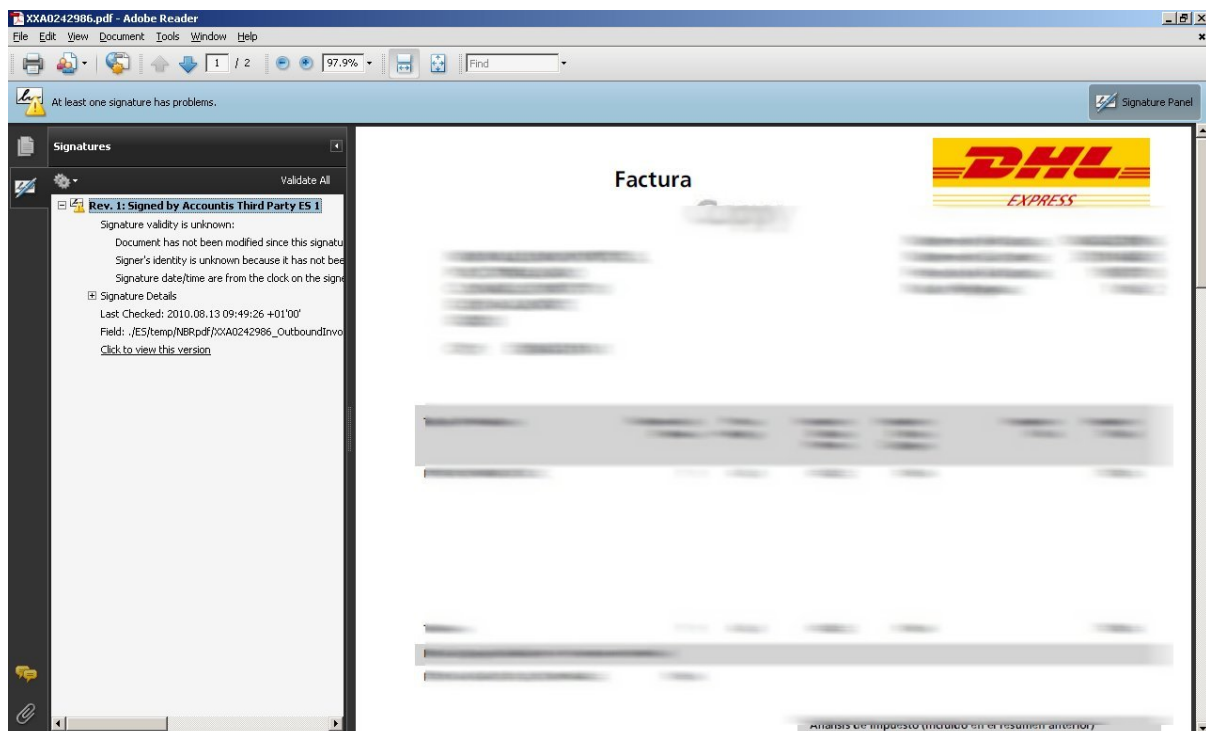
XXA0242986.pdf - Adobe Reader

File Edit View Document Tools Window Help

1 / 2 97.9% Find

At least one signature has problems.

Signature Panel

Signatures

Validate All

Rev. 1: Signed by Accountis Third Party ES 1

Signature validity is unknown:

Document has not been modified since this signatu

Signer's identity is unknown because it has not bee

Signature date/time are from the clock on the signe

Signature Details

Last Checked: 2010.08.13 09:49:26 +01'00'

Field: ./ES/temp/NBRpdf/XXA0242986_OutboundInvo

Click to view this version

Factura

DHL

EXPRESS

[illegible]